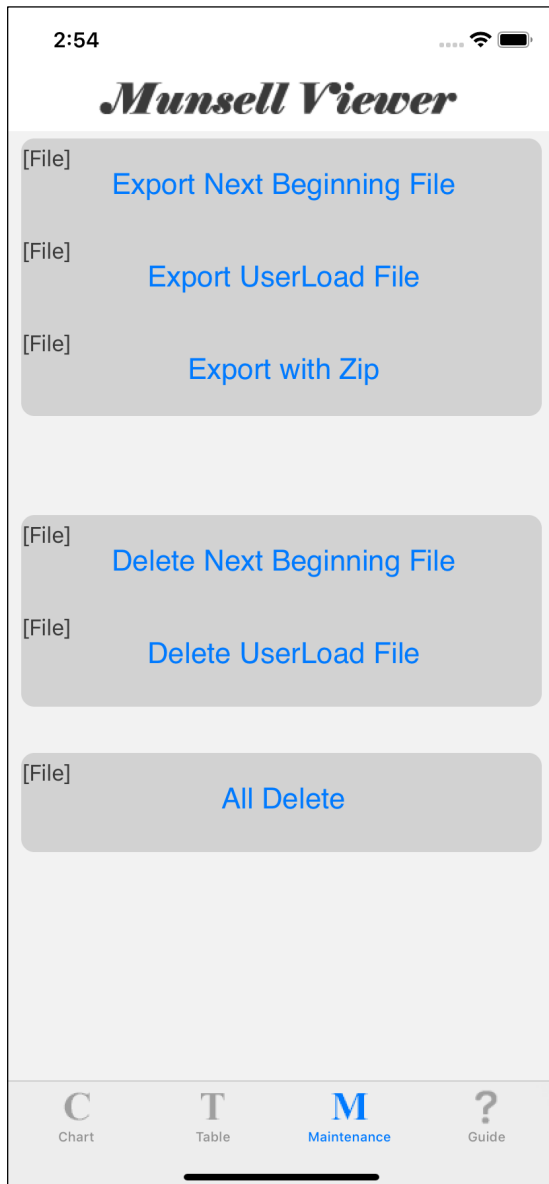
2:54

Munsell Viewer

[File]
Export Next Beginning File

[File]
Export UserLoad File

[File]
Export with Zip

[File]
Delete Next Beginning File

[File]
Delete UserLoad File

[File]
All Delete

C
Chart

T
Table

M
Maintenance

?
Guide